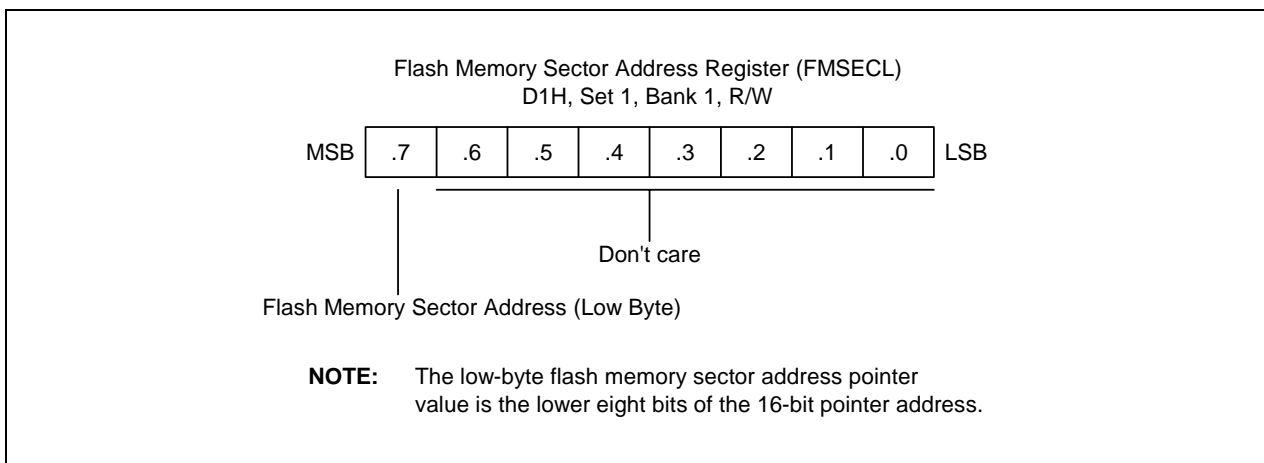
Flash Memory Sector Address Register (FMSECL)
D1H, Set 1, Bank 1, R/W

| MSB | .7 | .6 | .5 | .4 | .3 | .2 | .1 | .0 | LSB |
|---|---|---|---|---|---|---|---|---|---|

Don't care

Flash Memory Sector Address (Low Byte)

**NOTE:** The low-byte flash memory sector address pointer value is the lower eight bits of the 16-bit pointer address.